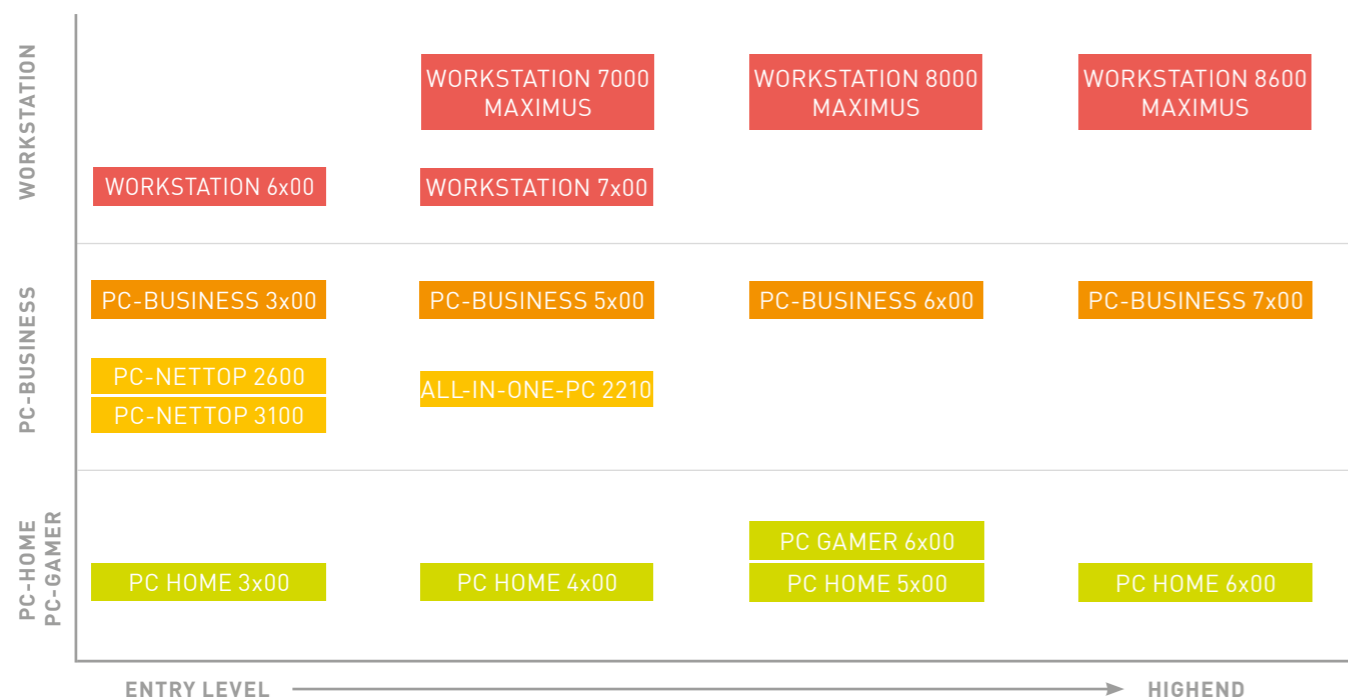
WORKSTATION

WORKSTATION 7000 MAXIMUS

WORKSTATION 8000 MAXIMUS

WORKSTATION 8600 MAXIMUS

WORKSTATION 6x00

WORKSTATION 7x00

PC-BUSINESS

PC-BUSINESS 3x00

PC-BUSINESS 5x00

PC-BUSINESS 6x00

PC-BUSINESS 7x00

PC-NETTOP 2600

PC-NETTOP 3100

ALL-IN-ONE-PC 2210

PC-HOME
PC-GAMER

PC GAMER 6x00

PC HOME 3x00

PC HOME 4x00

PC HOME 5x00

PC HOME 6x00

ENTRY LEVEL

HIGHEND